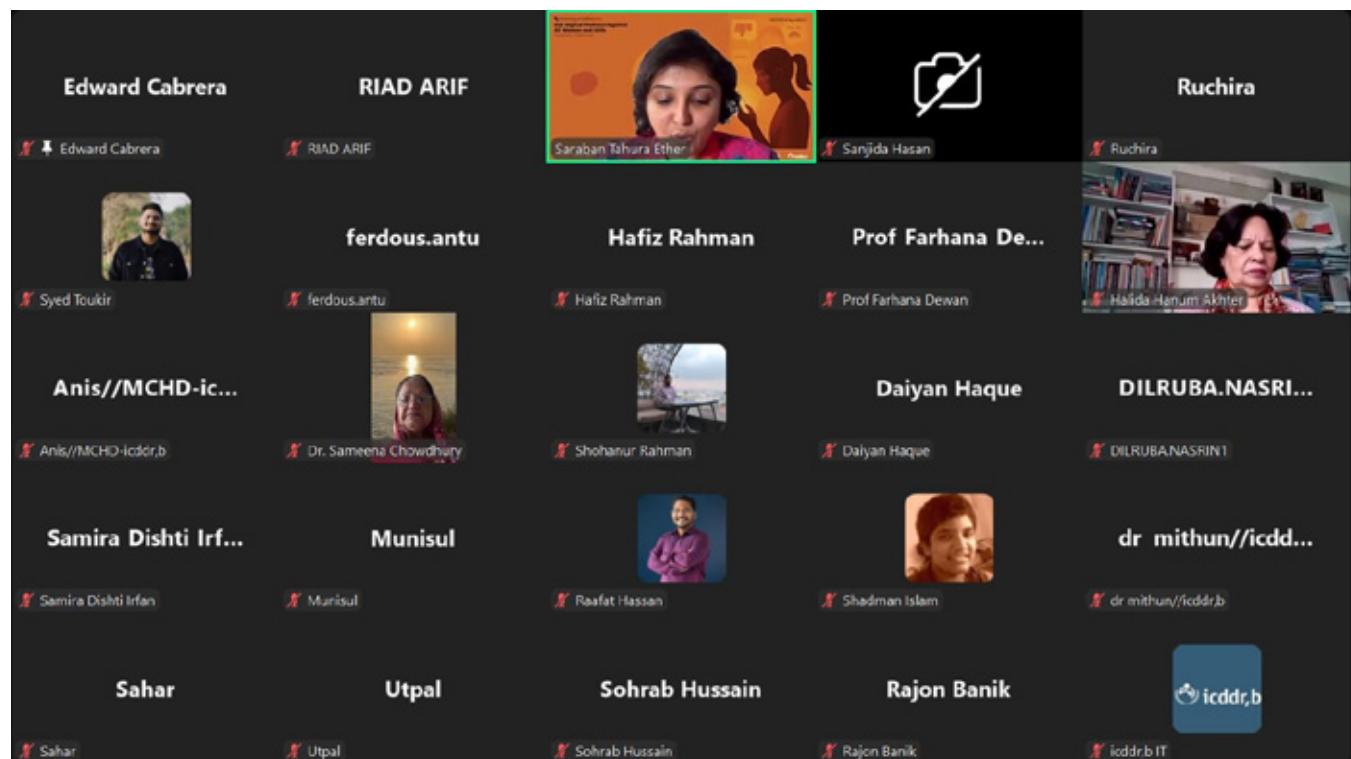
Edward Cabrera
Edward Cabrera

RIAD ARIF
RIAD ARIF

Saraban Tahura Ether

Sanjida Hasan

Ruchira
Ruchira

Syed Toukir

ferdous.antu
ferdous.antu

Hafiz Rahman
Hafiz Rahman

Prof Farhana De...
Prof Farhana Dewan

Halida Hanum Akhter

Anis//MCHD-ic...
Anis//MCHD-icddr,b

Dr. Sameena Chowdhury

Shohanur Rahman

Daiyan Haque
Daiyan Haque

DILRUBA.NASRI...
DILRUBA.NASRIN1

Samira Dishti Irf...
Samira Dishti Irfan

Munisul
Munisul

Raafat Hassan

Shadman Islam

dr mithun//icdd...
dr mithun//icddr,b

Sahar
Sahar

Utpal
Utpal

Sohrab Hussain
Sohrab Hussain

Rajon Banik
Rajon Banik

icddr,b
icddr,b IT